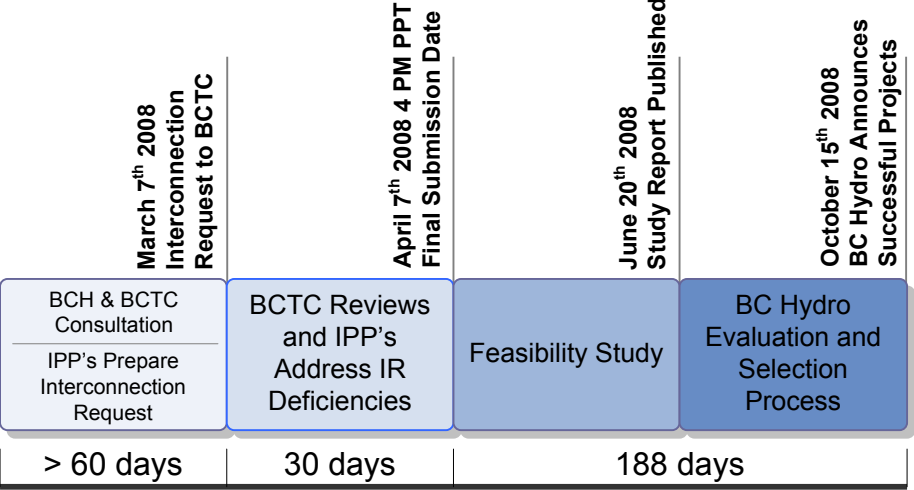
March 7$^{th}$ 2008
Interconnection
Request to BCTC

April 7$^{th}$ 2008 4 PM PPT
Final Submission Date

June 20$^{th}$ 2008
Study Report Published

October 15$^{th}$ 2008
BC Hydro Announces
Successful Projects

BCH & BCTC Consultation

IPP's Prepare Interconnection Request

BCTC Reviews and IPP's Address IR Deficiencies

Feasibility Study

BC Hydro Evaluation and Selection Process

> 60 days

30 days

188 days